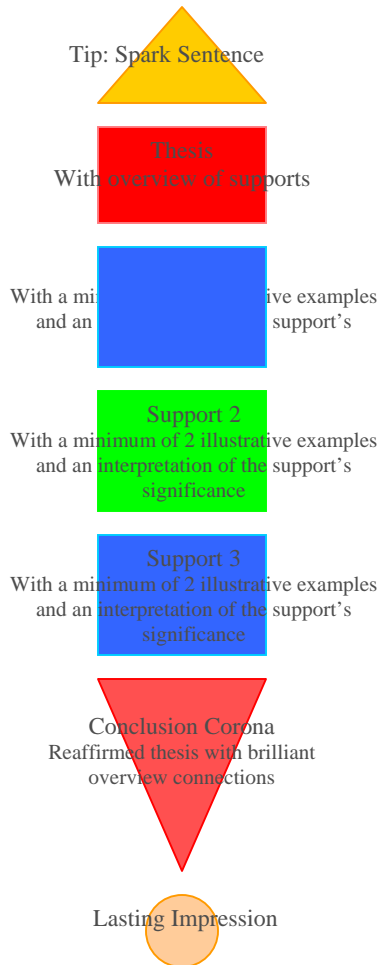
Tip: Spark Sentence

Thesis
With overview of supports

With a mi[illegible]ive examples and an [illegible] support's

Support 2
With a minimum of 2 illustrative examples and an interpretation of the support's significance

Support 3
With a minimum of 2 illustrative examples and an interpretation of the support's significance

Conclusion Corona
Reaffirmed thesis with brilliant overview connections

Lasting Impression